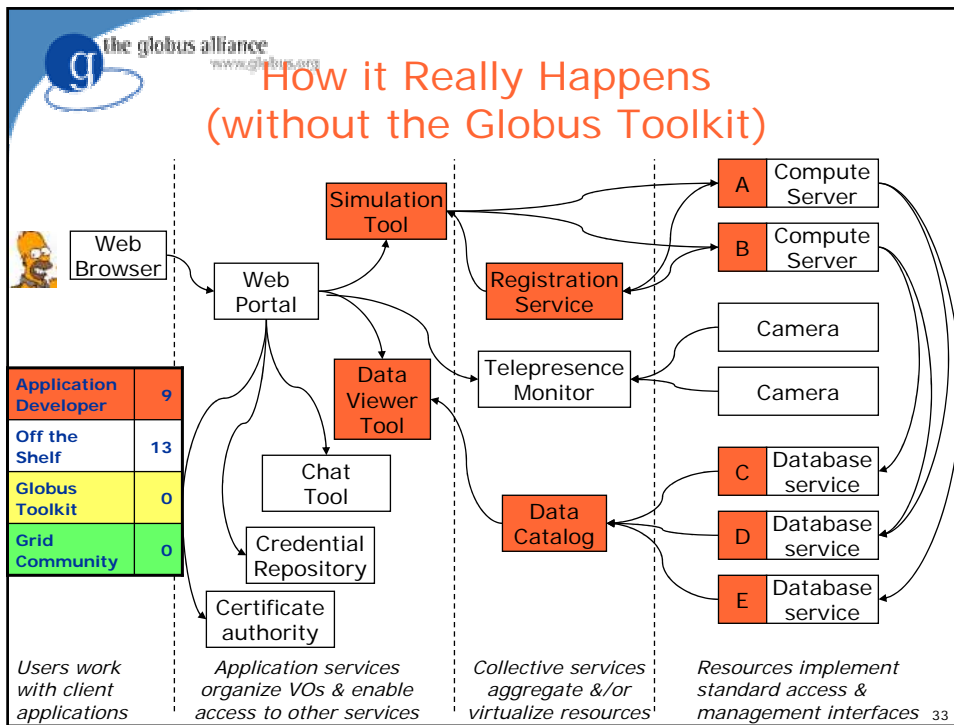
the globus alliance
www.globus.org

How it Really Happens
(without the Globus Toolkit)

Web Browser

Web Portal

Simulation Tool

Registration Service

Data Viewer Tool

Telepresence Monitor

Chat Tool

Credential Repository

Certificate authority

Data Catalog

A Compute Server

B Compute Server

Camera

Camera

C Database service

D Database service

E Database service

| | |
|---|---|
| Application Developer | 9 |
| Off the Shelf | 13 |
| Globus Toolkit | 0 |
| Grid Community | 0 |

Users work with client applications

Application services organize VOs & enable access to other services

Collective services aggregate &/or virtualize resources

Resources implement standard access & management interfaces

33